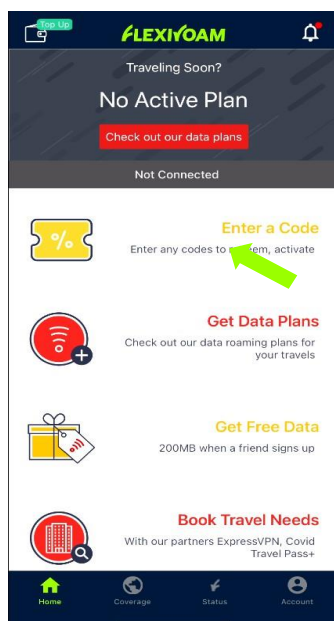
Top Up

FLEXIROAM

Traveling Soon?

No Active Plan

Check out our data plans

Not Connected

Enter a Code

Enter any codes to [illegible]em, activate

Get Data Plans

Check out our data roaming plans for your travels

Get Free Data

200MB when a friend signs up

Book Travel Needs

With our partners ExpressVPN, Covid Travel Pass+

Home

Coverage

Status

Account